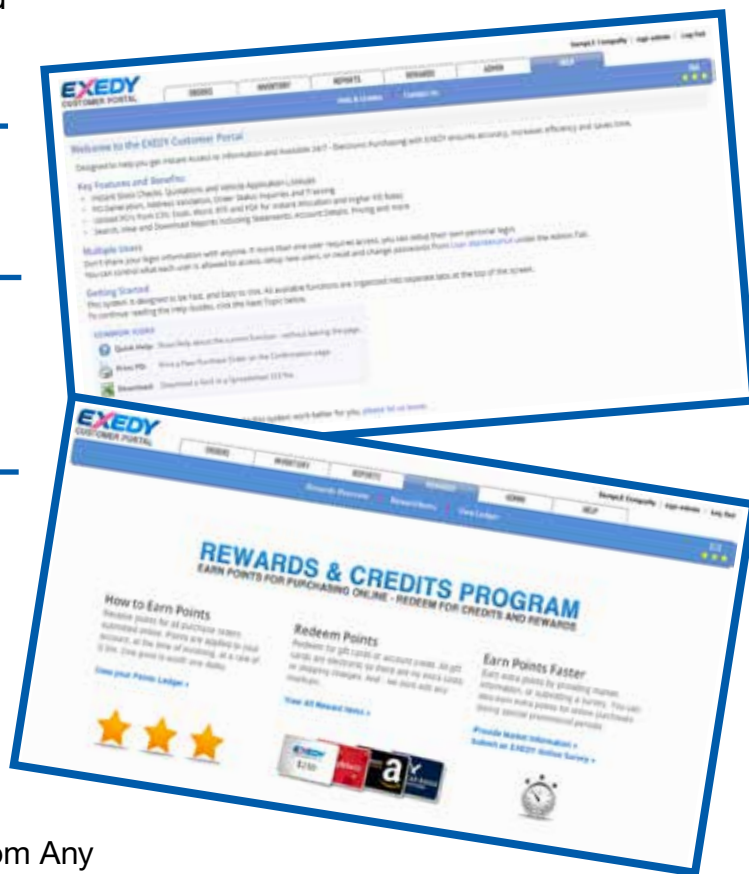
EXEDY
CUSTOMER PORTAL

ORDERS INVENTORY REPORTS REWARDS ADMIN HELP

Help & Guides Contact Us

Welcome to the EXEDY Customer Portal

Key Features and Benefits

Multiple Users

Getting Started

COMMON ICONS

Quick Help

Print PO

Download

EXEDY
CUSTOMER PORTAL

ORDERS INVENTORY REPORTS REWARDS ADMIN HELP

Rewards Overview Reward Items View Ledger

REWARDS & CREDITS PROGRAM

EARN POINTS FOR PURCHASING ONLINE - REDEEM FOR CREDITS AND REWARDS

How to Earn Points

View your Points Ledger »

Redeem Points

View All Reward Items »

Earn Points Faster

Provide Market Information »
Submit an EXEDY Online Survey »

om Any